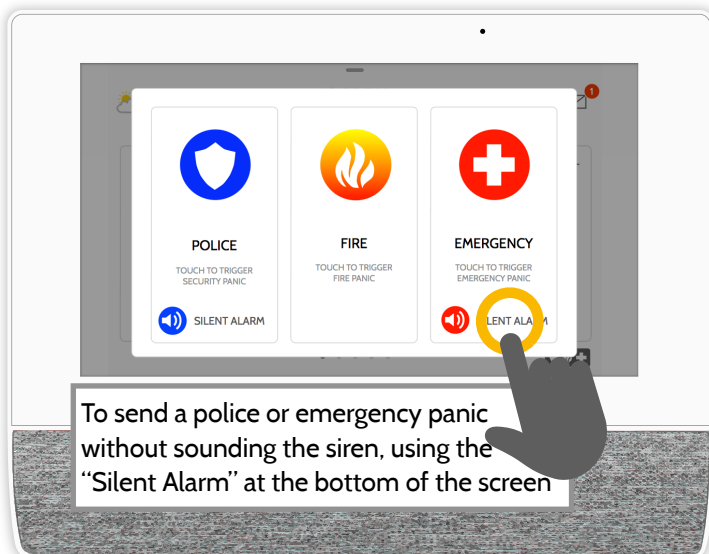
POLICE
TOUCH TO TRIGGER SECURITY PANIC
SILENT ALARM

FIRE
TOUCH TO TRIGGER FIRE PANIC

EMERGENCY
TOUCH TO TRIGGER EMERGENCY PANIC
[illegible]LENT ALA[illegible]

1

To send a police or emergency panic without sounding the siren, using the "Silent Alarm" at the bottom of the screen